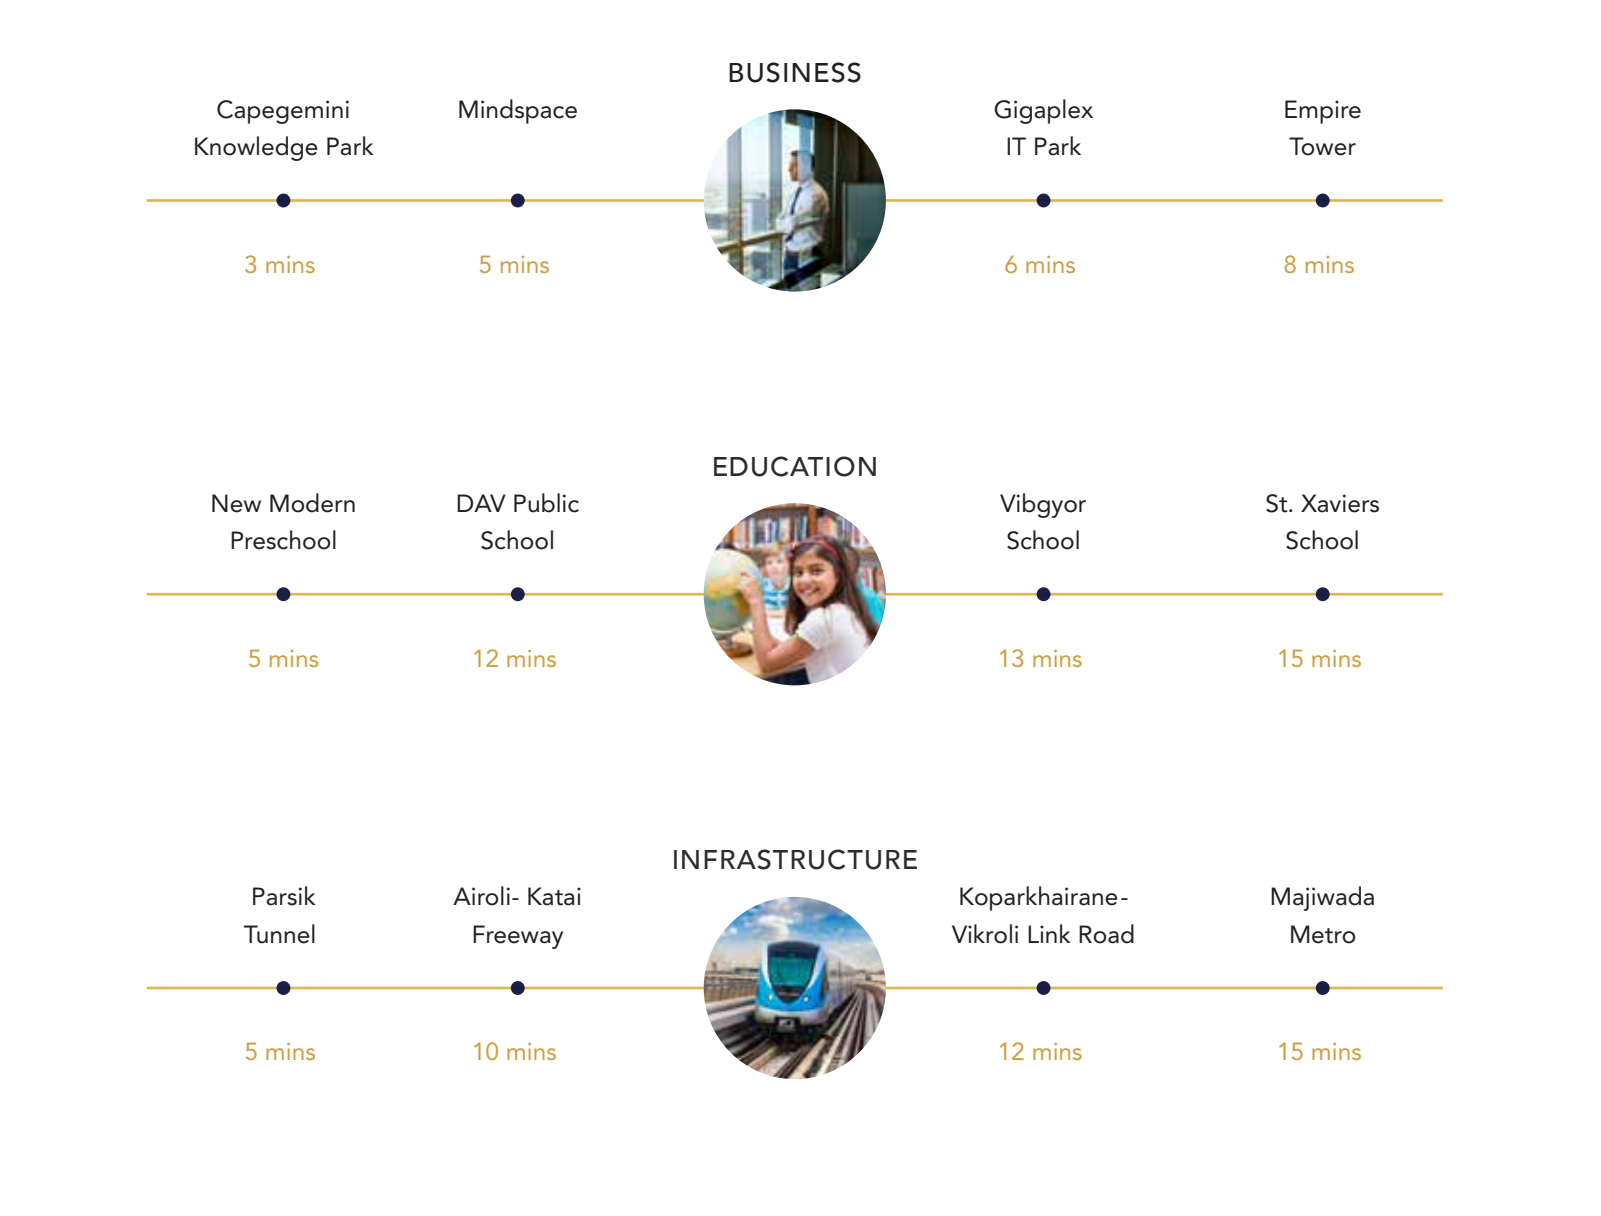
BUSINESS

Capegemini Knowledge Park
3 mins

Mindspace
5 mins

Gigaplex IT Park
6 mins

Empire Tower
8 mins

EDUCATION

New Modern Preschool
5 mins

DAV Public School
12 mins

Vibgyor School
13 mins

St. Xaviers School
15 mins

INFRASTRUCTURE

Parsik Tunnel
5 mins

Airoli- Katai Freeway
10 mins

Koparkhairane-Vikroli Link Road
12 mins

Majiwada Metro
15 mins